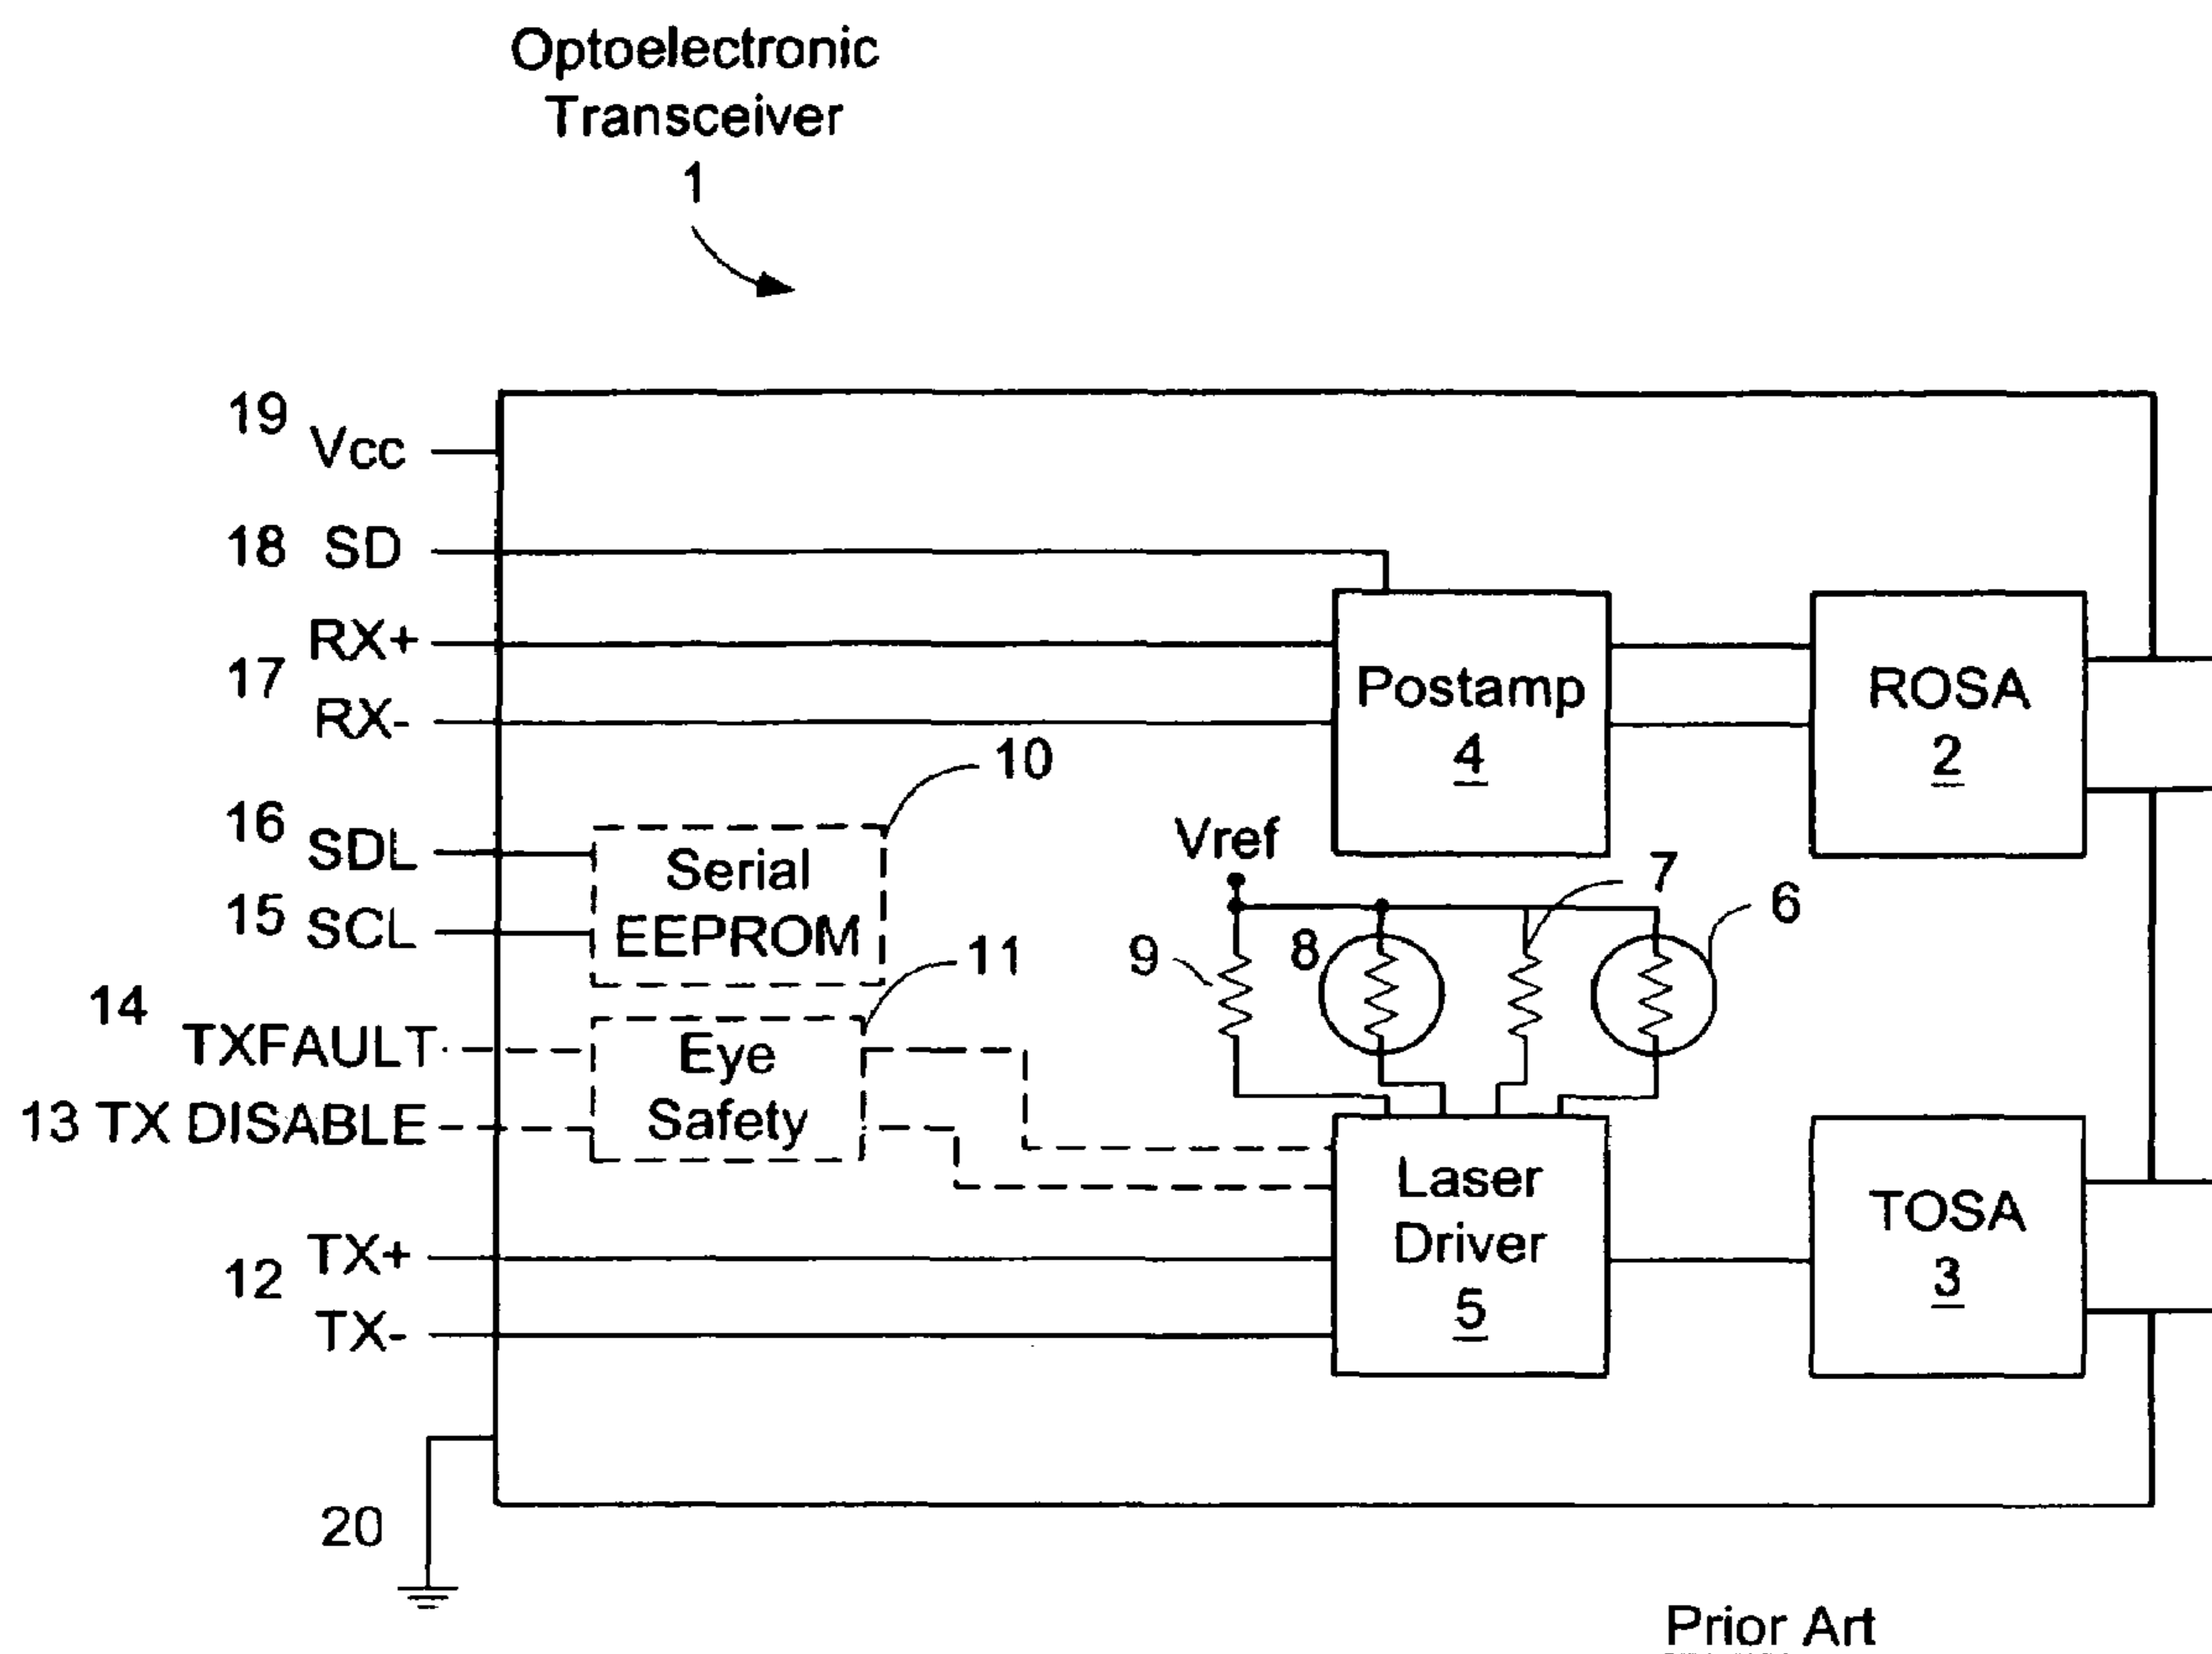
Optoelectronic Transceiver 1

19 Vcc
18 SD
17 RX+ RX-
16 SDL
15 SCL
14 TXFAULT
13 TX DISABLE
12 TX+ TX-
20

Postamp $\underline{4}$

ROSA $\underline{2}$

10
Serial EEPROM

11
Eye Safety

Vref
9
8
7
6

Laser Driver $\underline{5}$

TOSA $\underline{3}$

Prior Art